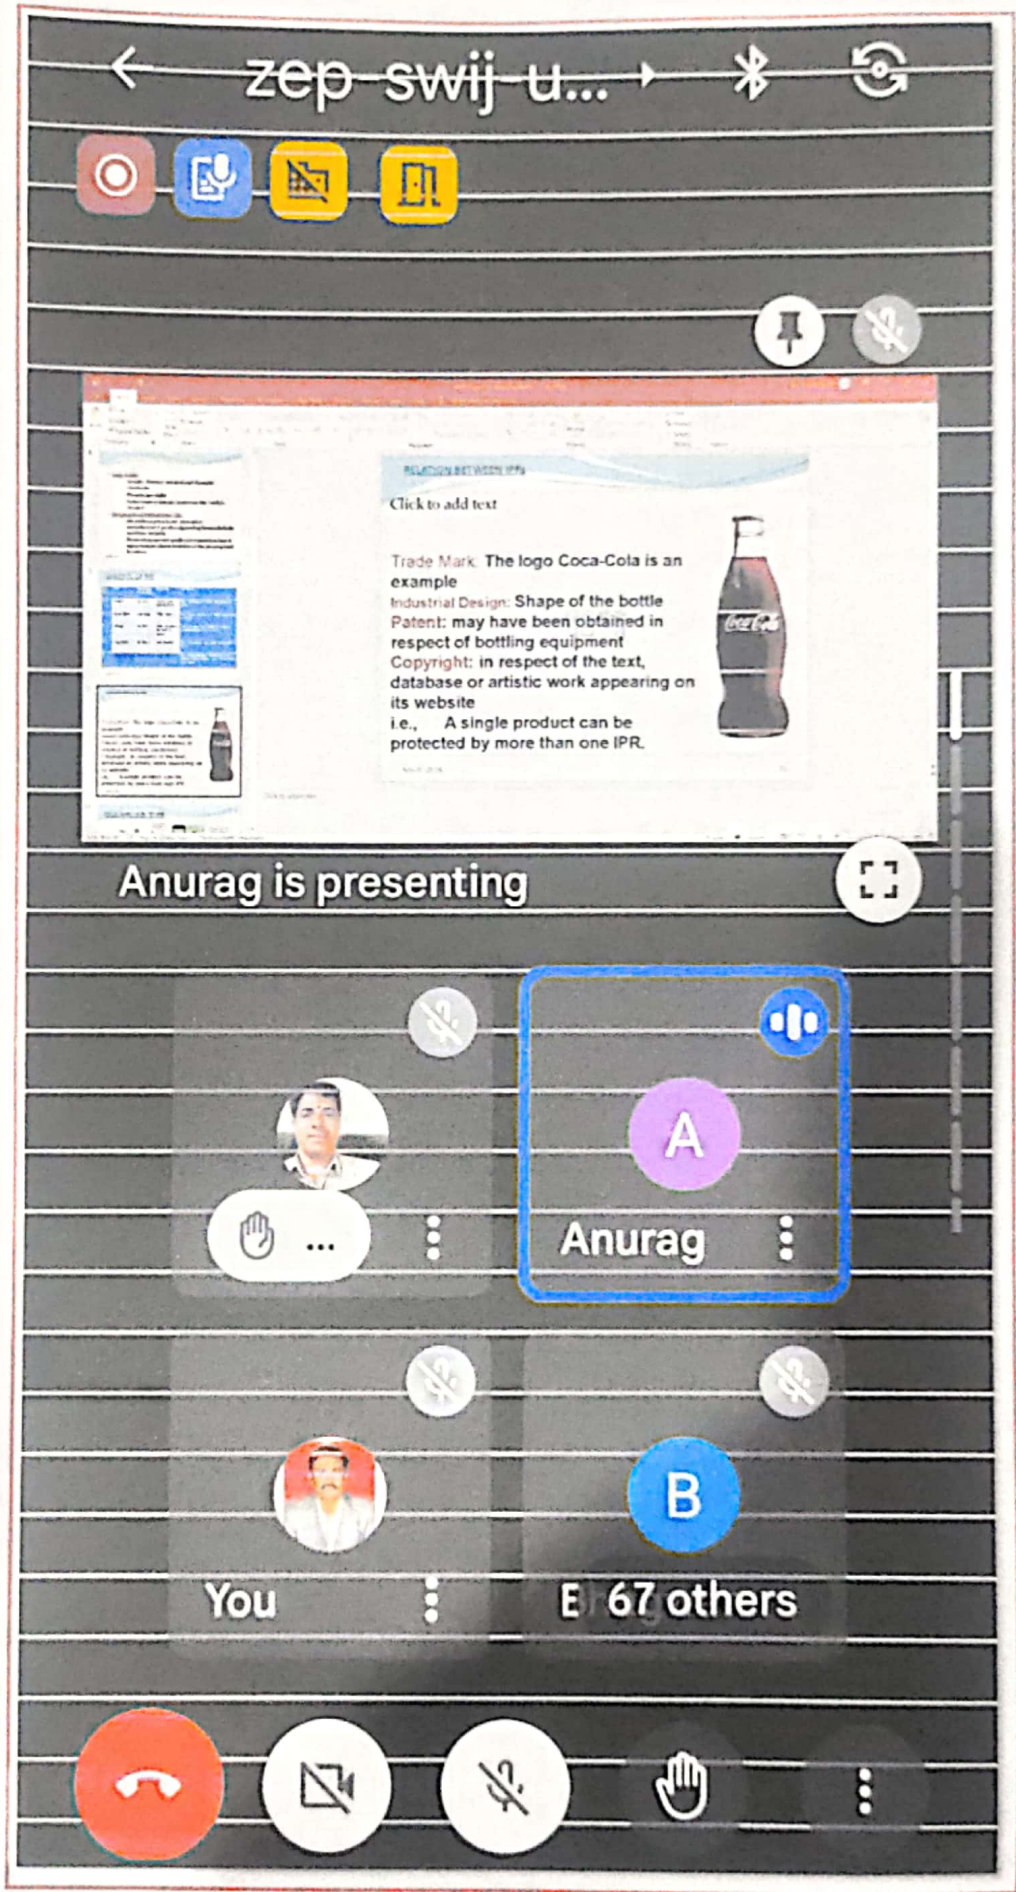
zep-swij-u...

RELATION BETWEEN IPRs

Click to add text

Trade Mark: The logo Coca-Cola is an example
Industrial Design: Shape of the bottle
Patent: may have been obtained in respect of bottling equipment
Copyright: in respect of the text, database or artistic work appearing on its website
i.e., A single product can be protected by more than one IPR.

Anurag is presenting

...

A

Anurag

You

B

E 67 others